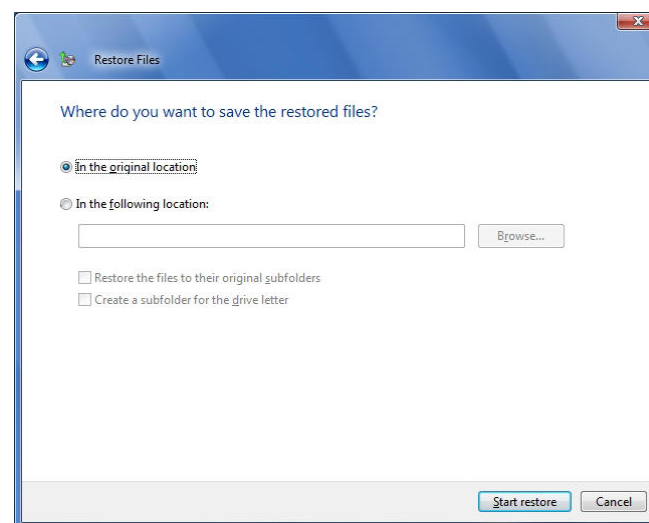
Restore Files

Where do you want to save the restored files?

In the original location

In the following location:

Browse...

Restore the files to their original subfolders

Create a subfolder for the drive letter

Start restore

Cancel